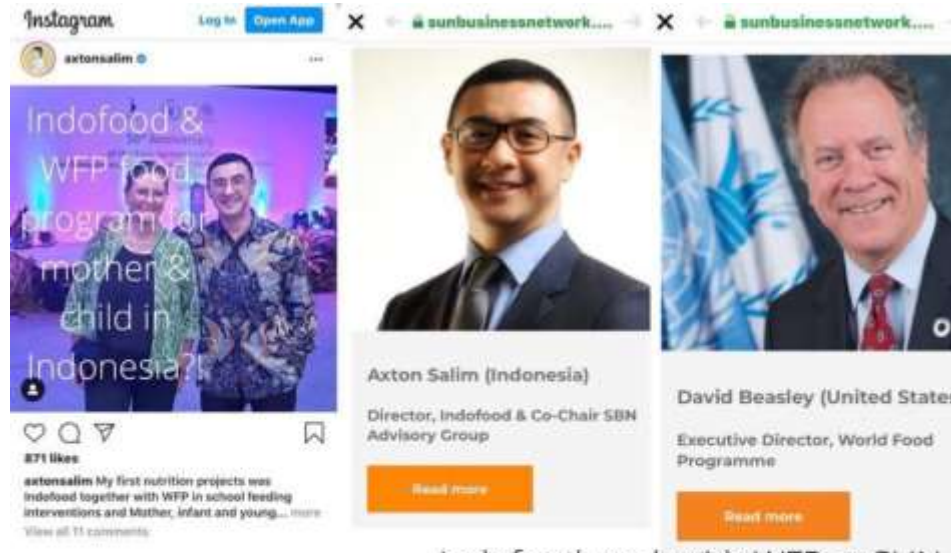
Instagram Log In Open App

axtonsalim

Indofood & WFP food program for mother & child in Indonesia?!

871 likes

axtonsalim My first nutrition projects was Indofood together with WFP in school feeding interventions and Mother, infant and young... more

View all 11 comments

sunbusinessnetwork....

Axton Salim (Indonesia)

Director, Indofood & Co-Chair SBN Advisory Group

Read more

sunbusinessnetwork....

David Beasley (United States

Executive Director, World Food Programme

Read more

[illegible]